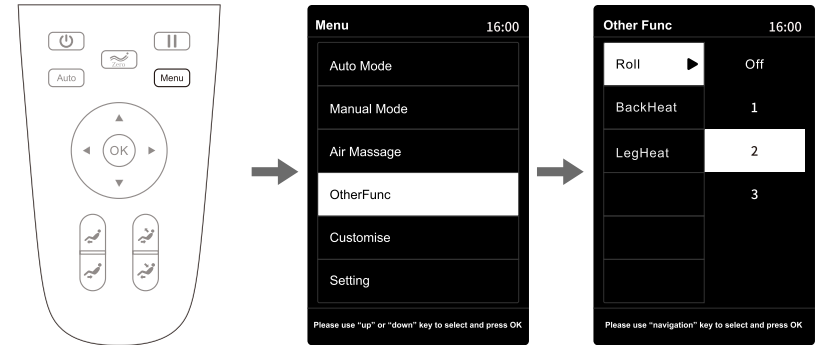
Zero
Auto
Menu
OK

Menu 16:00
Auto Mode
Manual Mode
Air Massage
OtherFunc
Customise
Setting
Please use "up" or "down" key to select and press OK

Other Func 16:00
Roll
BackHeat
LegHeat
Off
1
2
3
Please use "navigation" key to select and press OK